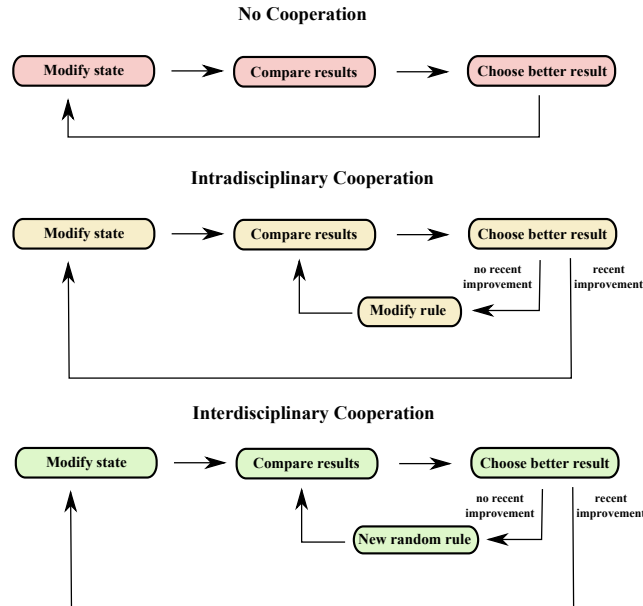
No Cooperation

Modify state

Compare results

Choose better result

Intradisciplinary Cooperation

Modify state

Compare results

Choose better result

no recent improvement

recent improvement

Modify rule

Interdisciplinary Cooperation

Modify state

Compare results

Choose better result

no recent improvement

recent improvement

New random rule